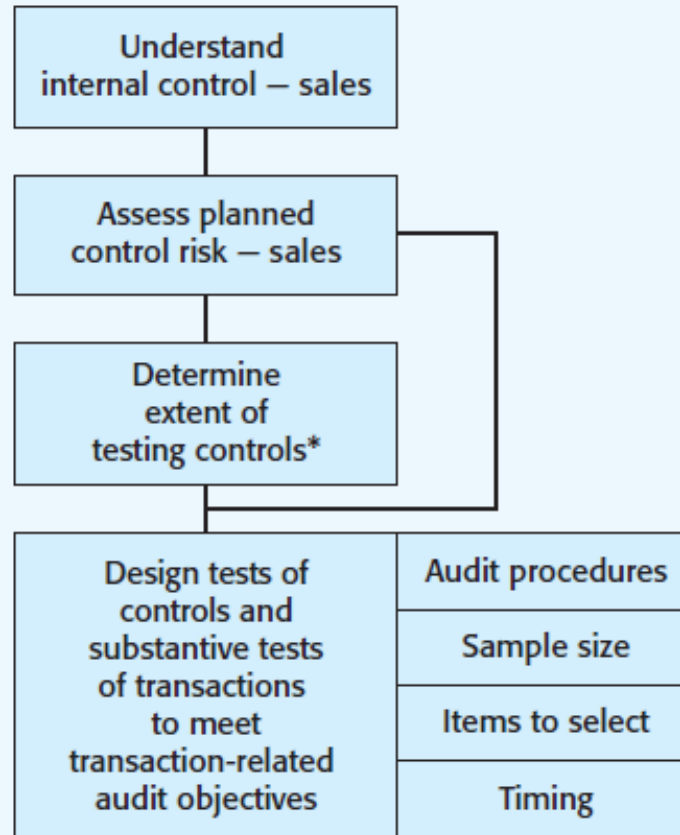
Understand internal control — sales

Assess planned control risk — sales

Determine extent of testing controls*

Design tests of controls and substantive tests of transactions to meet transaction-related audit objectives

Audit procedures

Sample size

Items to select

Timing